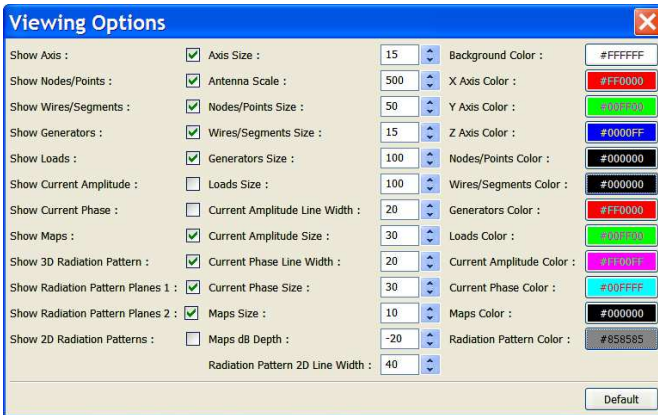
Viewing Options

Show Axis :
Show Nodes/Points :
Show Wires/Segments :
Show Generators :
Show Loads :
Show Current Amplitude :
Show Current Phase :
Show Maps :
Show 3D Radiation Pattern :
Show Radiation Pattern Planes 1 :
Show Radiation Pattern Planes 2 :
Show 2D Radiation Patterns :

Axis Size : 15
Antenna Scale : 500
Nodes/Points Size : 50
Wires/Segments Size : 15
Generators Size : 100
Loads Size : 100
Current Amplitude Line Width : 20
Current Amplitude Size : 30
Current Phase Line Width : 20
Current Phase Size : 30
Maps Size : 10
Maps dB Depth : -20
Radiation Pattern 2D Line Width : 40

Background Color : #FFFFFF
X Axis Color : #FF0000
Y Axis Color : #00FF00
Z Axis Color : #0000FF
Nodes/Points Color : #000000
Wires/Segments Color : #000000
Generators Color : #FF0000
Loads Color : #00FF00
Current Amplitude Color : #FF00FF
Current Phase Color : #00FFFF
Maps Color : #000000
Radiation Pattern Color : #858585

Default